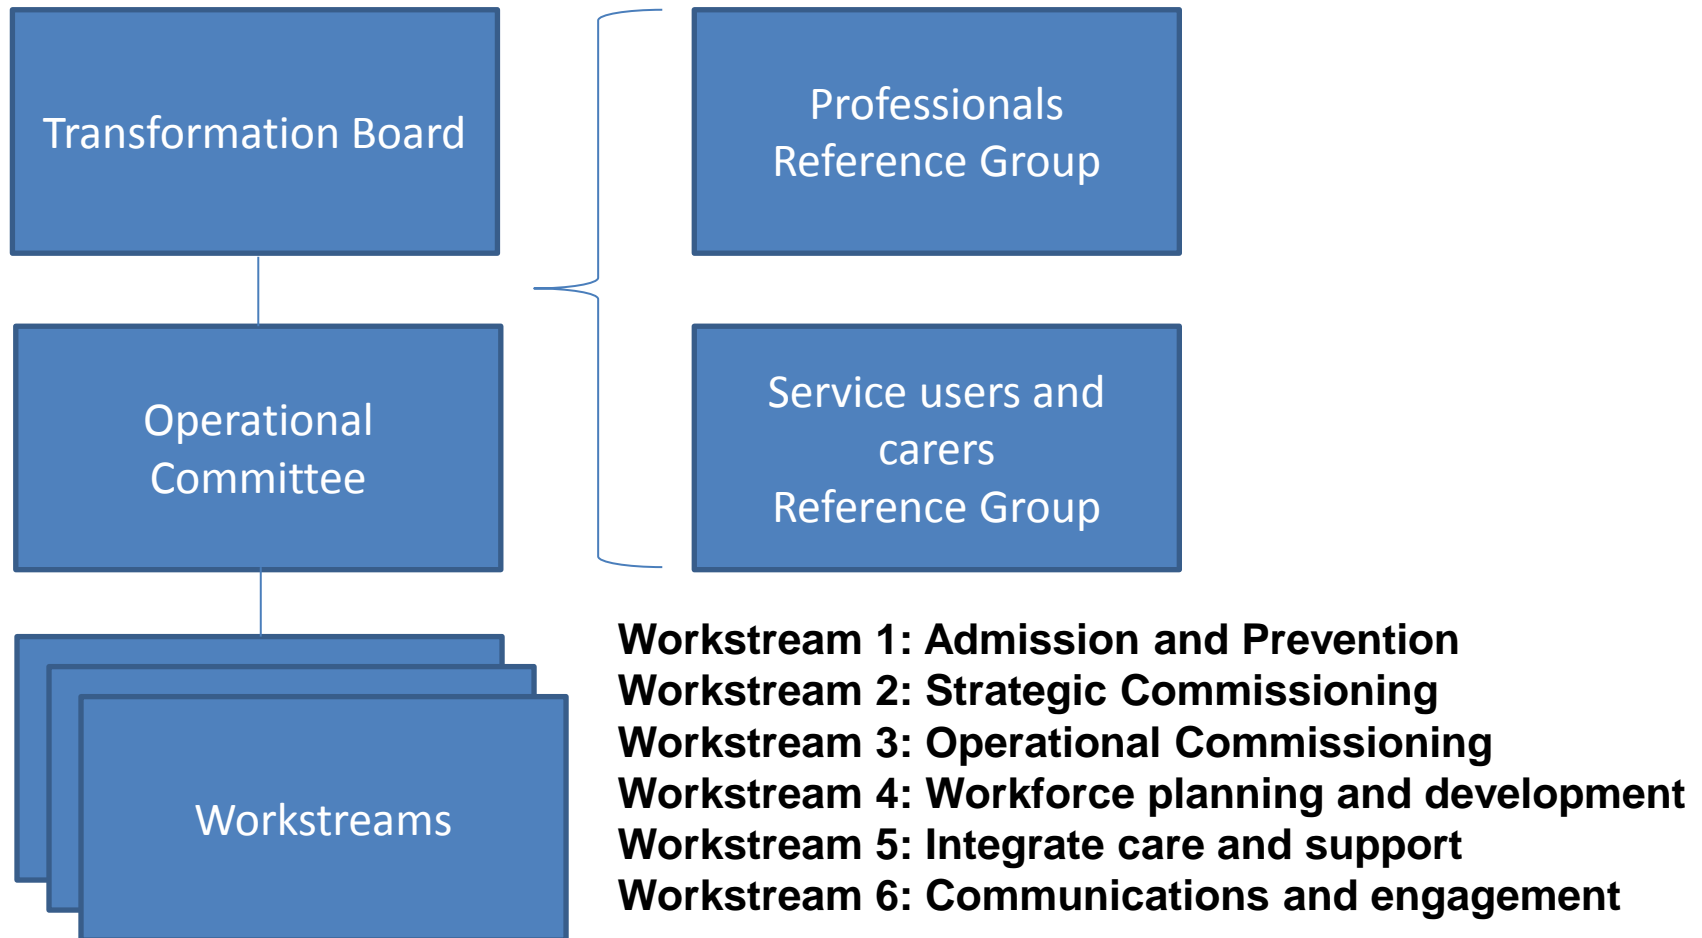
Transformation Board

Professionals Reference Group

Operational Committee

Service users and carers Reference Group

Workstreams

Workstream 1: Admission and Prevention
Workstream 2: Strategic Commissioning
Workstream 3: Operational Commissioning
Workstream 4: Workforce planning and development
Workstream 5: Integrate care and support
Workstream 6: Communications and engagement